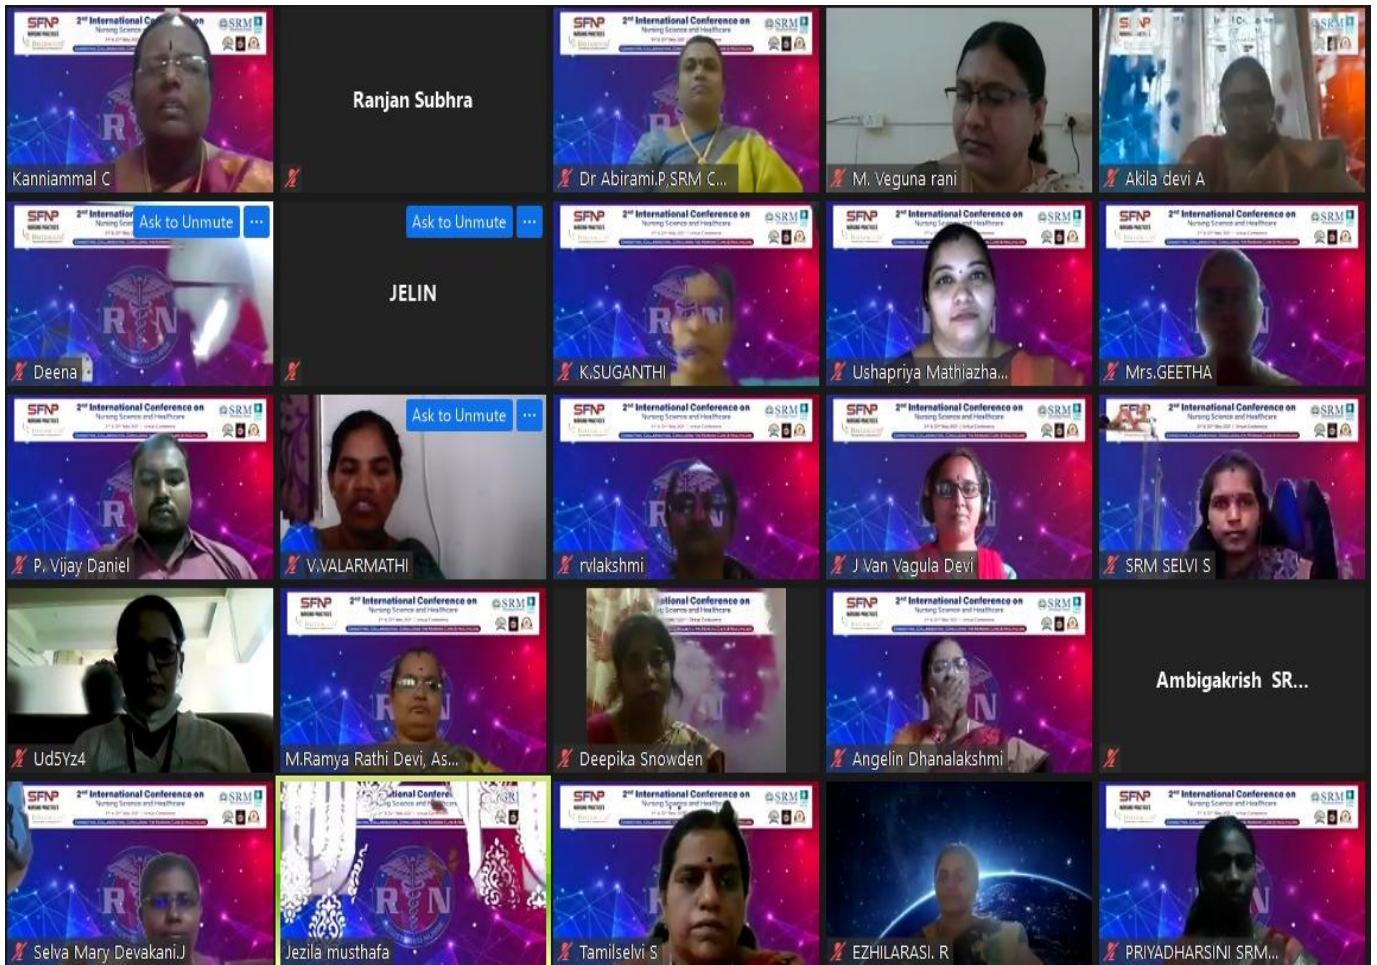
Kanniammal C

Ranjan Subhra

Dr Abirami.P,SRM C...

M. Veguna rani

Akila devi A

Ask to Unmute ···

Deena

Ask to Unmute ···

JELIN

K.SUGANTHI

Ushapriya Mathiazha...

Mrs.GEETHA

P. Vijay Daniel

Ask to Unmute ···

V.VALARMATHI

rvlakshmi

J Van Vagula Devi

SRM SELVI S

Ud5Yz4

M.Ramya Rathi Devi, As...

Deepika Snowden

Angelin Dhanalakshmi

Ambigakrish SR...

Selva Mary Devakani.J

Jezila musthafa

Tamilselvi S

EZHILARASI. R

PRIYADHARSINI SRM...

SFNP 2nd International Conference on Nursing Science and Healthcare SRM